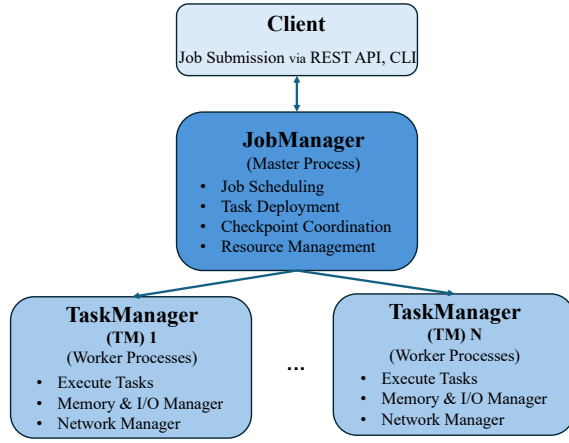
Client

Job Submission via REST API, CLI

JobManager

(Master Process)

- Job Scheduling
- Task Deployment
- Checkpoint Coordination
- Resource Management

TaskManager

(TM) 1

(Worker Processes)

- Execute Tasks
- Memory & I/O Manager
- Network Manager

...

TaskManager

(TM) N

(Worker Processes)

- Execute Tasks
- Memory & I/O Manager
- Network Manager